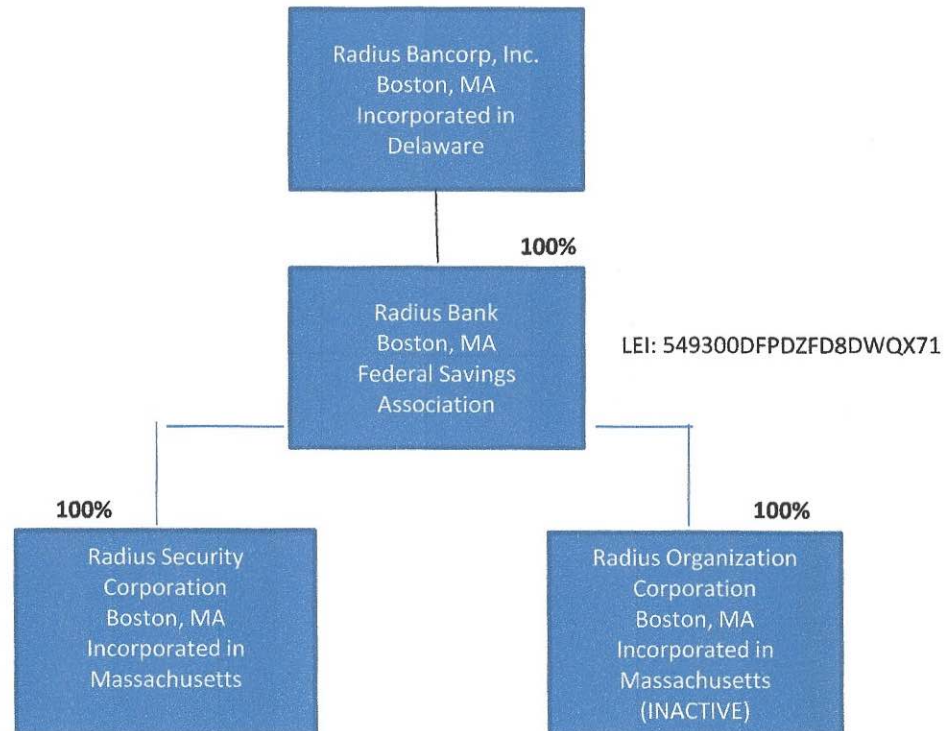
Radius Bancorp, Inc.
Boston, MA
Incorporated in
Delaware

100%

Radius Bank
Boston, MA
Federal Savings
Association

LEI: 549300DFPDZFD8DWQX71

100%

Radius Security
Corporation
Boston, MA
Incorporated in
Massachusetts

100%

Radius Organization
Corporation
Boston, MA
Incorporated in
Massachusetts
(INACTIVE)